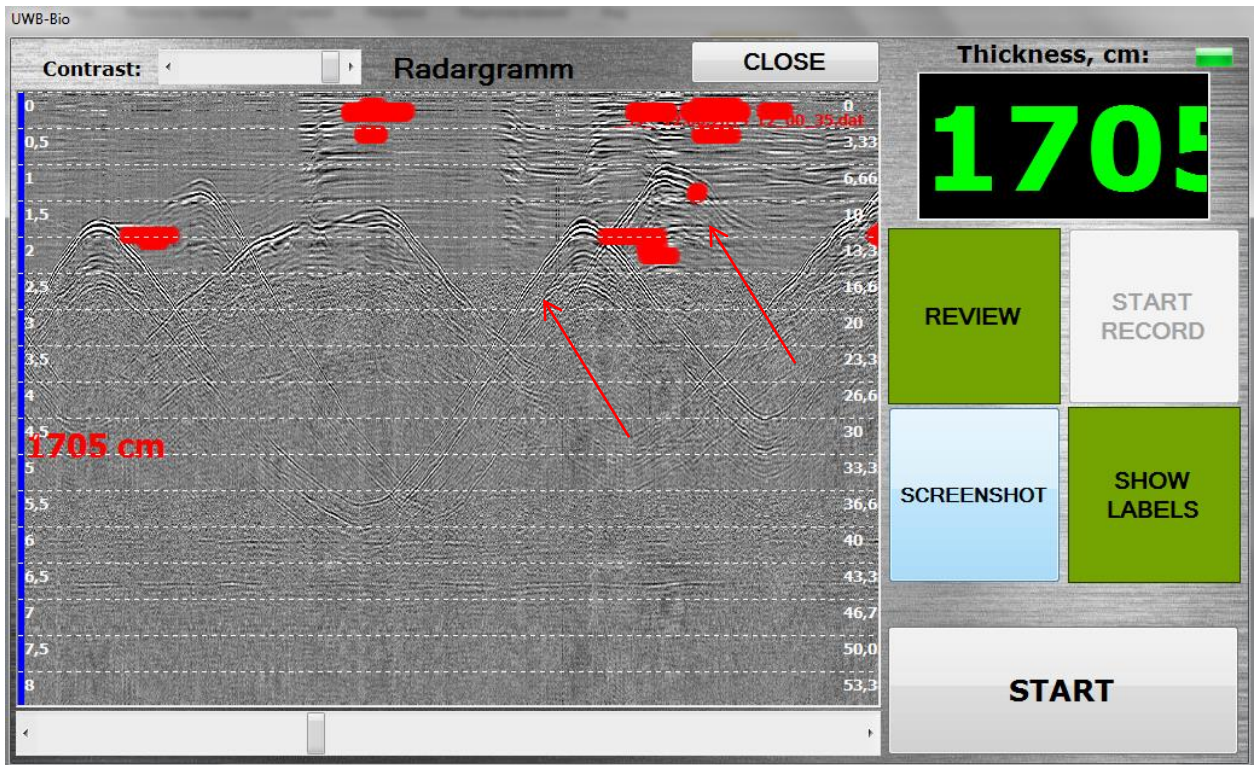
UWB-Bio

Contrast:

Radargramm

CLOSE

Thickness, cm:

1705

0
0,5
1
1,5
2
2,5
3
3,5
4
4,5
5
5,5
6
6,5
7
7,5
8

0
3,33
6,66
10
13,3
16,6
20
23,3
26,6
30
33,3
36,6
40
43,3
46,7
50,0
53,3

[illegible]12_00_35.dat

1705 cm

REVIEW

START RECORD

SCREENSHOT

SHOW LABELS

START